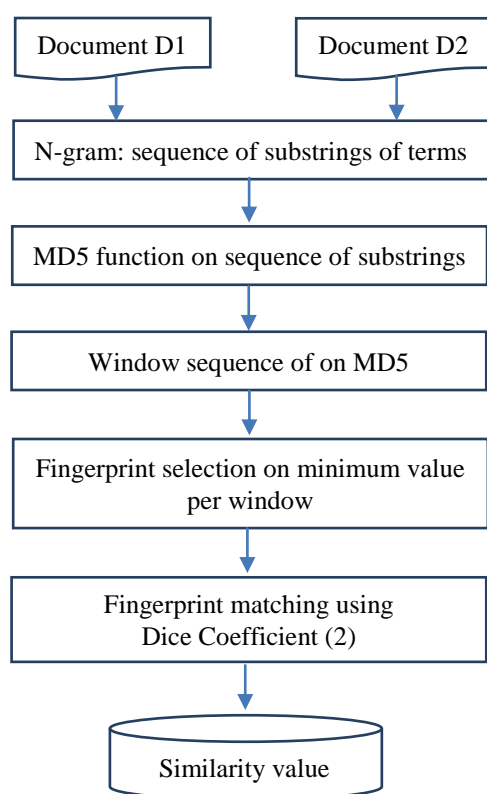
Document D1

Document D2

N-gram: sequence of substrings of terms

MD5 function on sequence of substrings

Window sequence of on MD5

Fingerprint selection on minimum value per window

Fingerprint matching using Dice Coefficient (2)

Similarity value